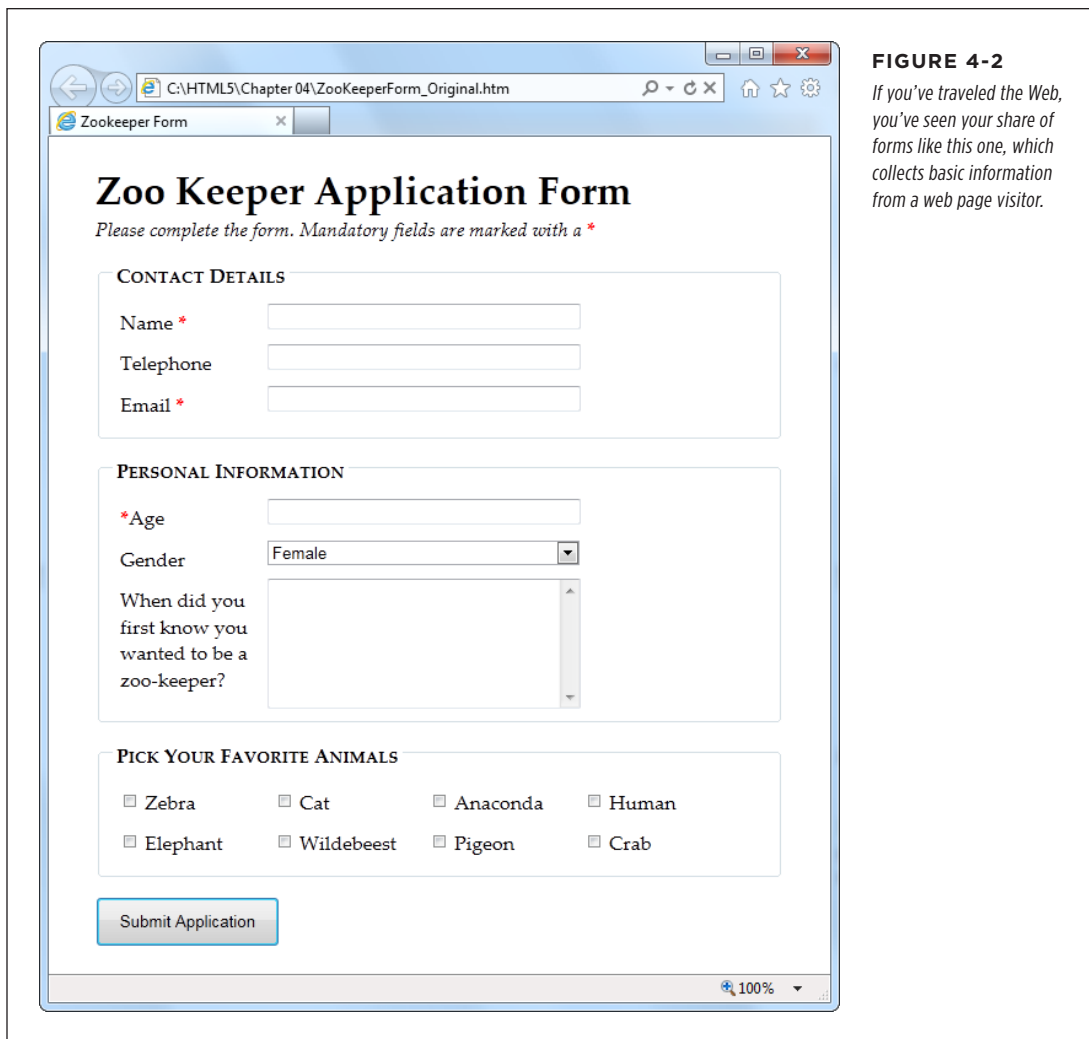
C:\HTML5\Chapter 04\ZookeeperForm_Original.htm

Zookeeper Form

Zoo Keeper Application Form

*Please complete the form. Mandatory fields are marked with a \**

CONTACT DETAILS

Name *

Telephone

Email *

PERSONAL INFORMATION

*Age

Gender Female

When did you first know you wanted to be a zoo-keeper?

PICK YOUR FAVORITE ANIMALS

Zebra

Cat

Anaconda

Human

Elephant

Wildebeest

Pigeon

Crab

Submit Application

100%

FIGURE 4-2

*If you've traveled the Web, you've seen your share of forms like this one, which collects basic information from a web page visitor.*